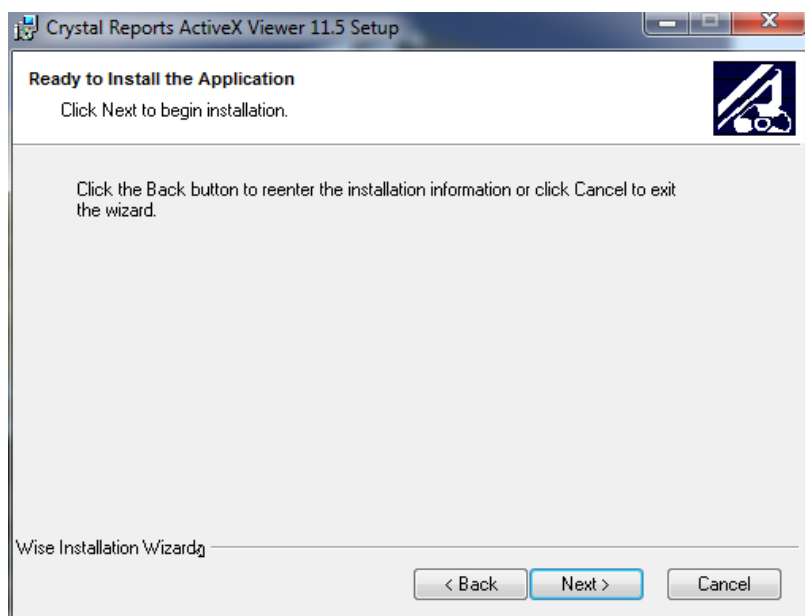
Crystal Reports ActiveX Viewer 11.5 Setup

Ready to Install the Application

Click Next to begin installation.

Click the Back button to reenter the installation information or click Cancel to exit the wizard.

Wise Installation Wizard®

< Back

Next >

Cancel